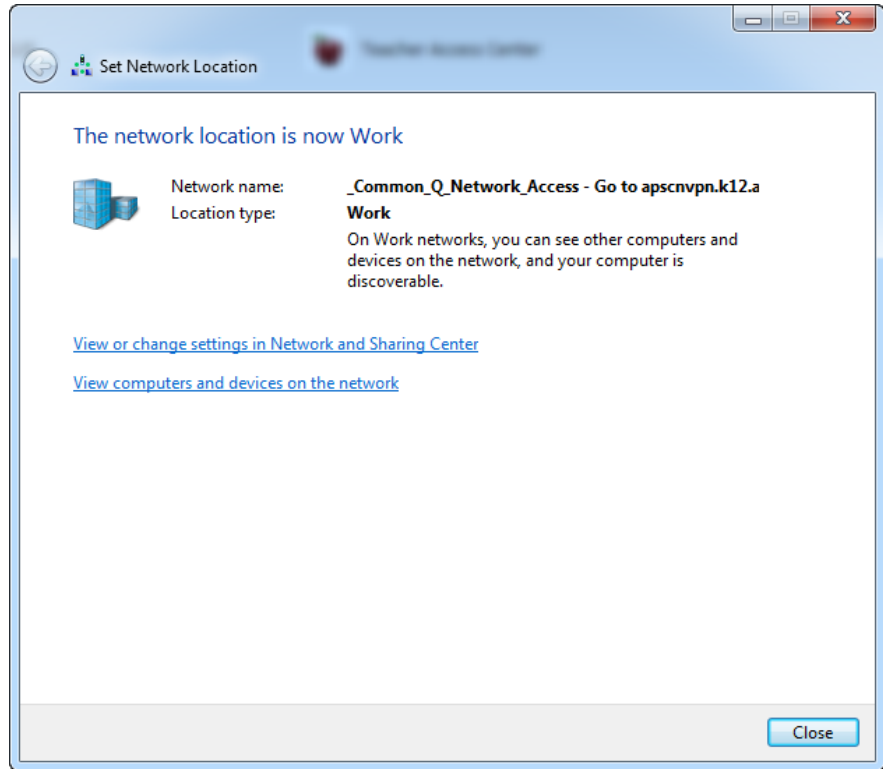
Set Network Location

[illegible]

The network location is now Work

Network name: _Common_Q_Network_Access - Go to apscnvpn.k12.a

Location type: Work

On Work networks, you can see other computers and devices on the network, and your computer is discoverable.

View or change settings in Network and Sharing Center

View computers and devices on the network

Close